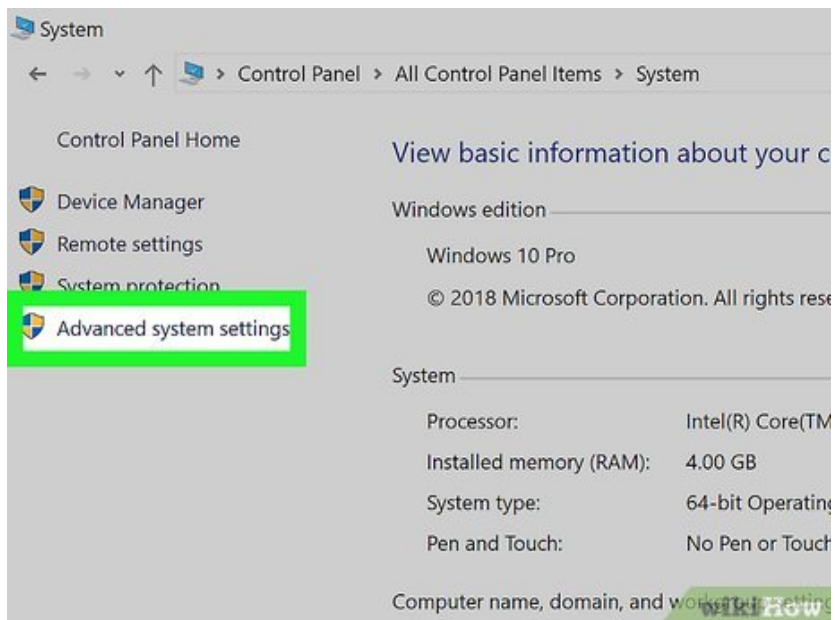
System

Control Panel > All Control Panel Items > System

Control Panel Home

Device Manager

Remote settings

System protection

Advanced system settings

View basic information about your c

Windows edition

Windows 10 Pro

© 2018 Microsoft Corporation. All rights rese

System

| Processor: | Intel(R) Core(TM |
|---|---|
| Installed memory (RAM): | 4.00 GB |
| System type: | 64-bit Operatin |
| Pen and Touch: | No Pen or Touch |

Computer name, domain, and wo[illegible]

wikiHow